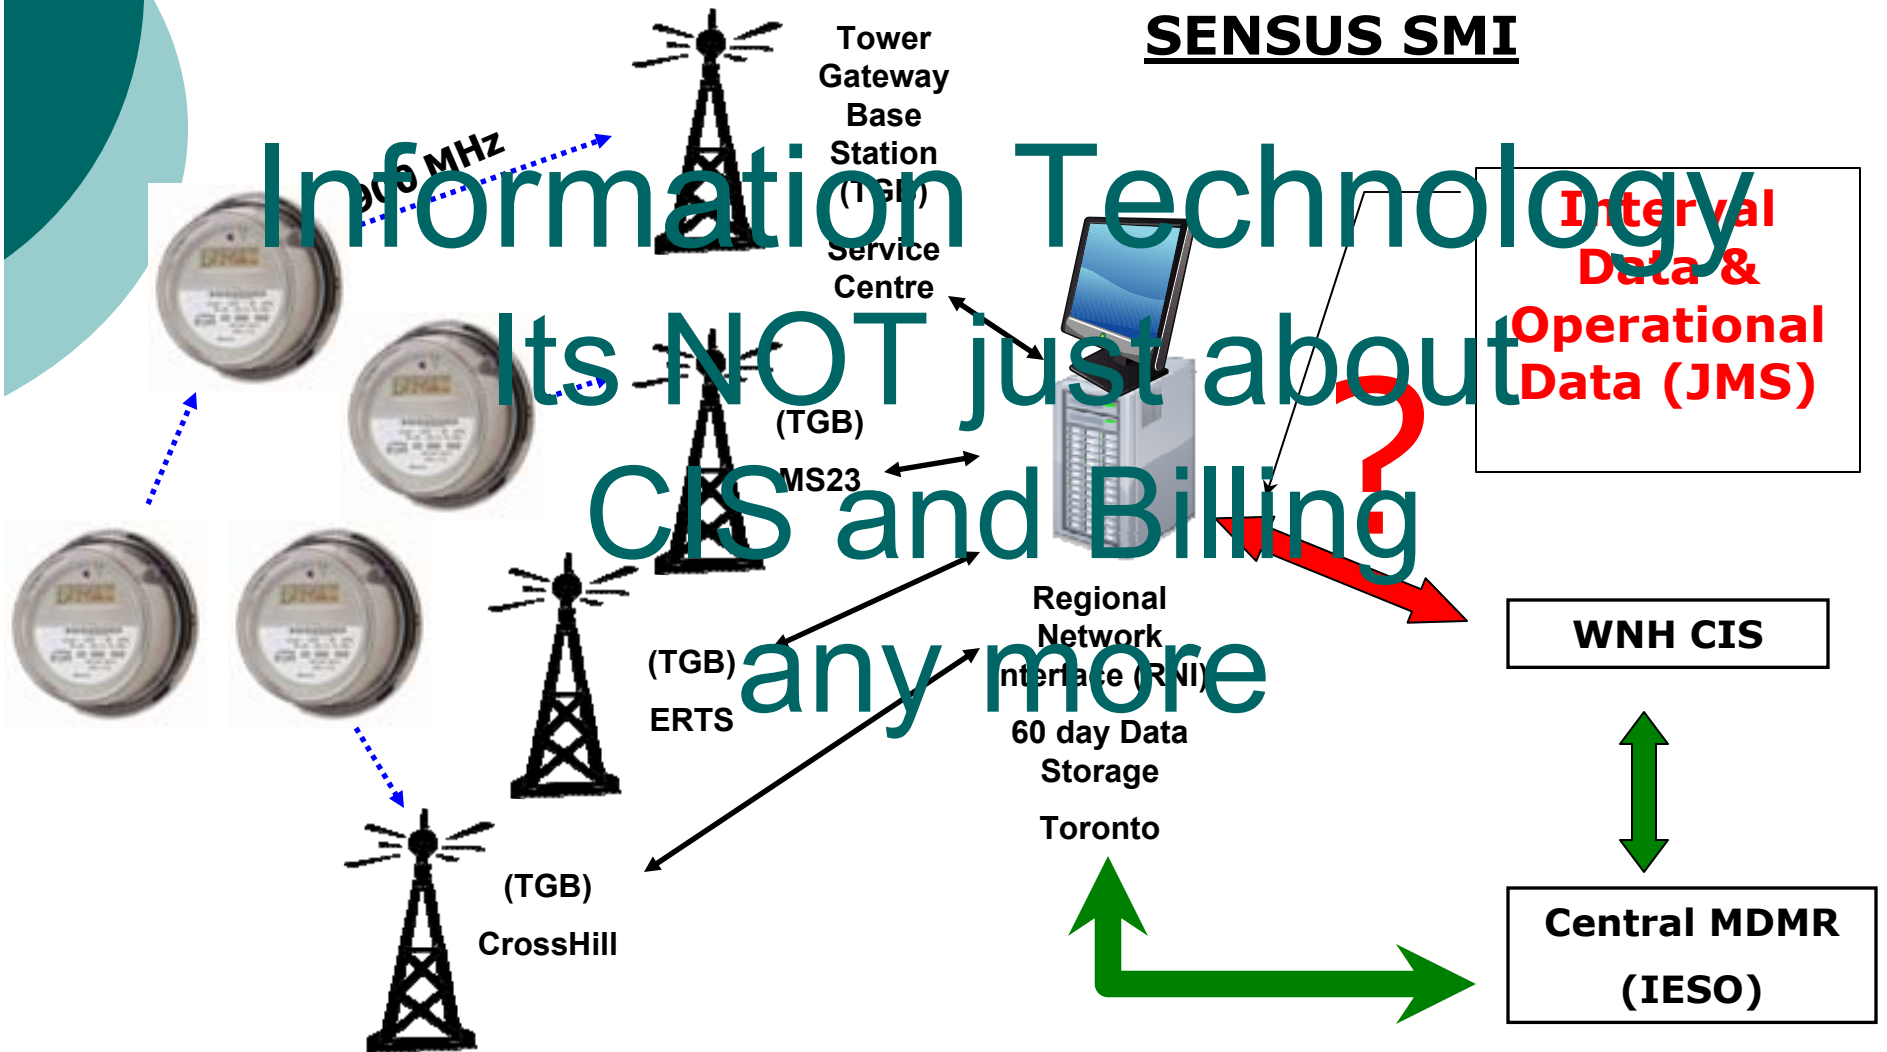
SENSUS SMI

Information Technology

Its NOT just about

CIS and Billing

any more

Tower Gateway Base Station (TGB)

Service Centre

900 MHz

(TGB)

MS23

(TGB)

ERTS

(TGB)

CrossHill

Regional Network Interface (RNI)

60 day Data Storage

Toronto

Interval Data & Operational Data (JMS)

?

WNH CIS

Central MDMR (IESO)